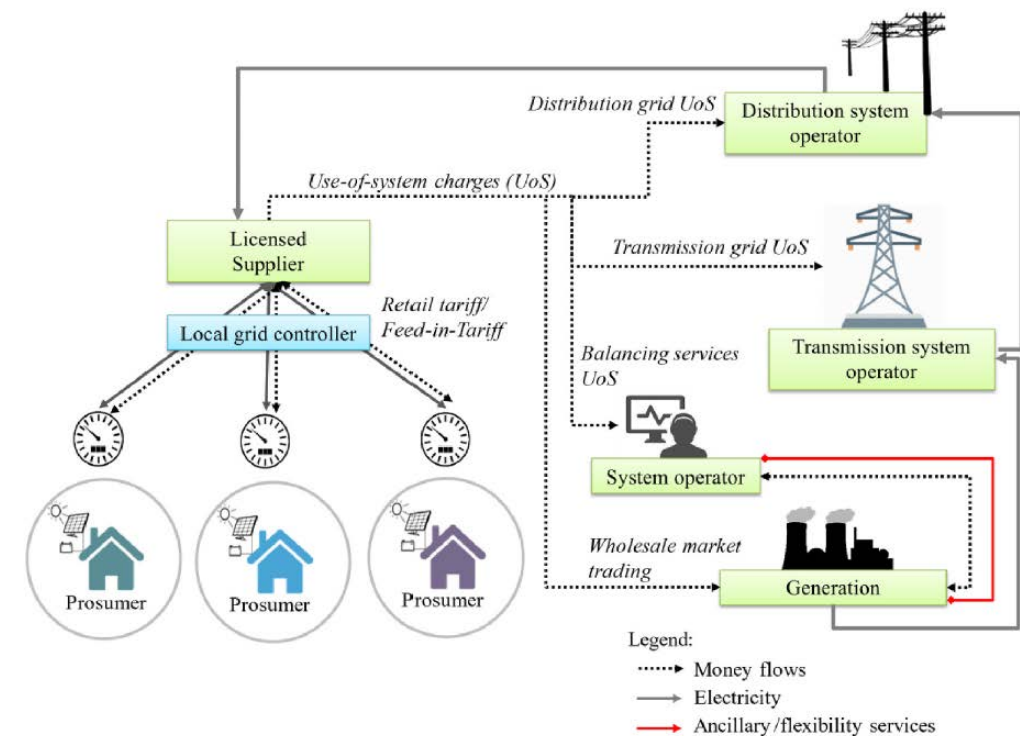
Distribution grid UoS

Distribution system operator

Use-of-system charges (UoS)

Licensed Supplier

Transmission grid UoS

Retail tariff/ Feed-in-Tariff

Local grid controller

Transmission system operator

Balancing services UoS

System operator

Wholesale market trading

Generation

Prosumer

Prosumer

Prosumer

Legend:
Money flows
Electricity
Ancillary/flexibility services